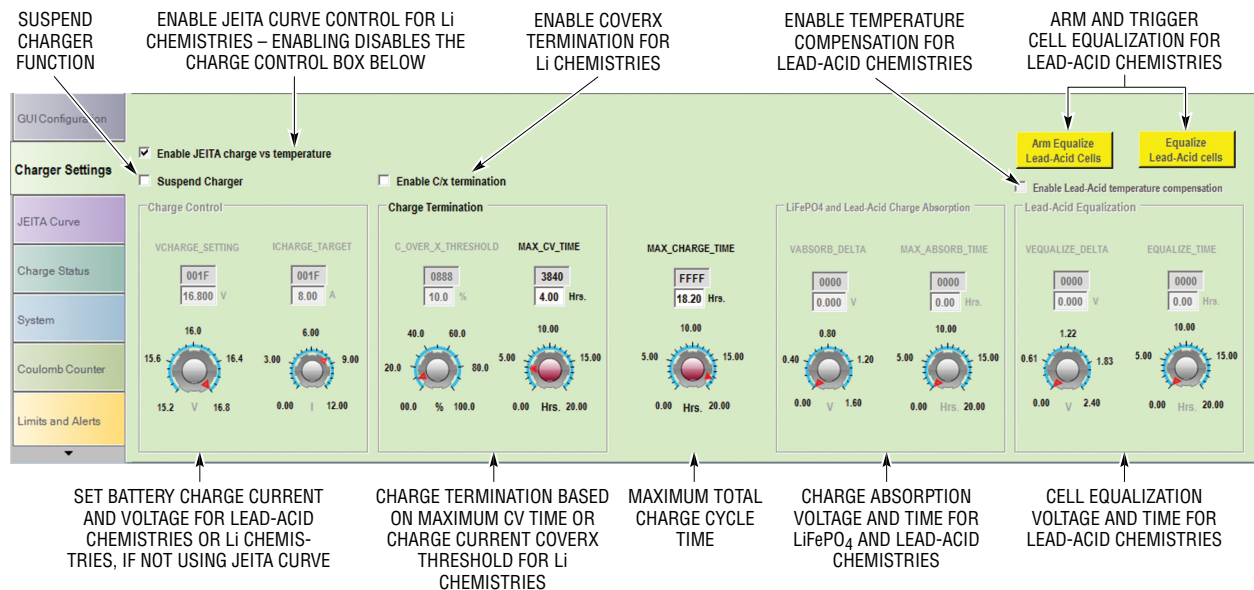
SUSPEND CHARGER FUNCTION

ENABLE JEITA CURVE CONTROL FOR Li CHEMISTRIES – ENABLING DISABLES THE CHARGE CONTROL BOX BELOW

ENABLE COVERX TERMINATION FOR Li CHEMISTRIES

ENABLE TEMPERATURE COMPENSATION FOR LEAD-ACID CHEMISTRIES

ARM AND TRIGGER CELL EQUALIZATION FOR LEAD-ACID CHEMISTRIES

GUI Configuration

Charger Settings

JEITA Curve

Charge Status

System

Coulomb Counter

Limits and Alerts

Enable JEITA charge vs temperature

Suspend Charger

Enable C/x termination

Arm Equalize Lead-Acid Cells

Equalize Lead-Acid cells

Enable Lead-Acid temperature compensation

Charge Control

VCHARGE_SETTING

001F

16.800 V

16.0

15.6

16.4

15.2 V 16.8

ICHARGE_TARGET

001F

8.00 A

6.00

3.00

9.00

0.00 I 12.00

Charge Termination

C_OVER_X_THRESHOLD

0888

10.0 %

40.0 60.0

20.0 80.0

00.0 % 100.0

MAX_CV_TIME

3840

4.00 Hrs.

10.00

5.00 15.00

0.00 Hrs. 20.00

MAX_CHARGE_TIME

FFFF

18.20 Hrs.

10.00

5.00 15.00

0.00 Hrs. 20.00

LiFePO4 and Lead-Acid Charge Absorption

VABSORB_DELTA

0000

0.000 V

0.80

0.40 1.20

0.00 V 1.60

MAX_ABSORB_TIME

0000

0.00 Hrs.

10.00

5.00 15.00

0.00 Hrs. 20.00

Lead-Acid Equalization

VEQUALIZE_DELTA

0000

0.000 V

1.22

0.61 1.83

0.00 V 2.40

EQUALIZE_TIME

0000

0.00 Hrs.

10.00

5.00 15.00

0.00 Hrs. 20.00

SET BATTERY CHARGE CURRENT AND VOLTAGE FOR LEAD-ACID CHEMISTRIES OR Li CHEMISTRIES, IF NOT USING JEITA CURVE

CHARGE TERMINATION BASED ON MAXIMUM CV TIME OR CHARGE CURRENT COVERX THRESHOLD FOR Li CHEMISTRIES

MAXIMUM TOTAL CHARGE CYCLE TIME

CHARGE ABSORPTION VOLTAGE AND TIME FOR LiFePO$_4$ AND LEAD-ACID CHEMISTRIES

CELL EQUALIZATION VOLTAGE AND TIME FOR LEAD-ACID CHEMISTRIES